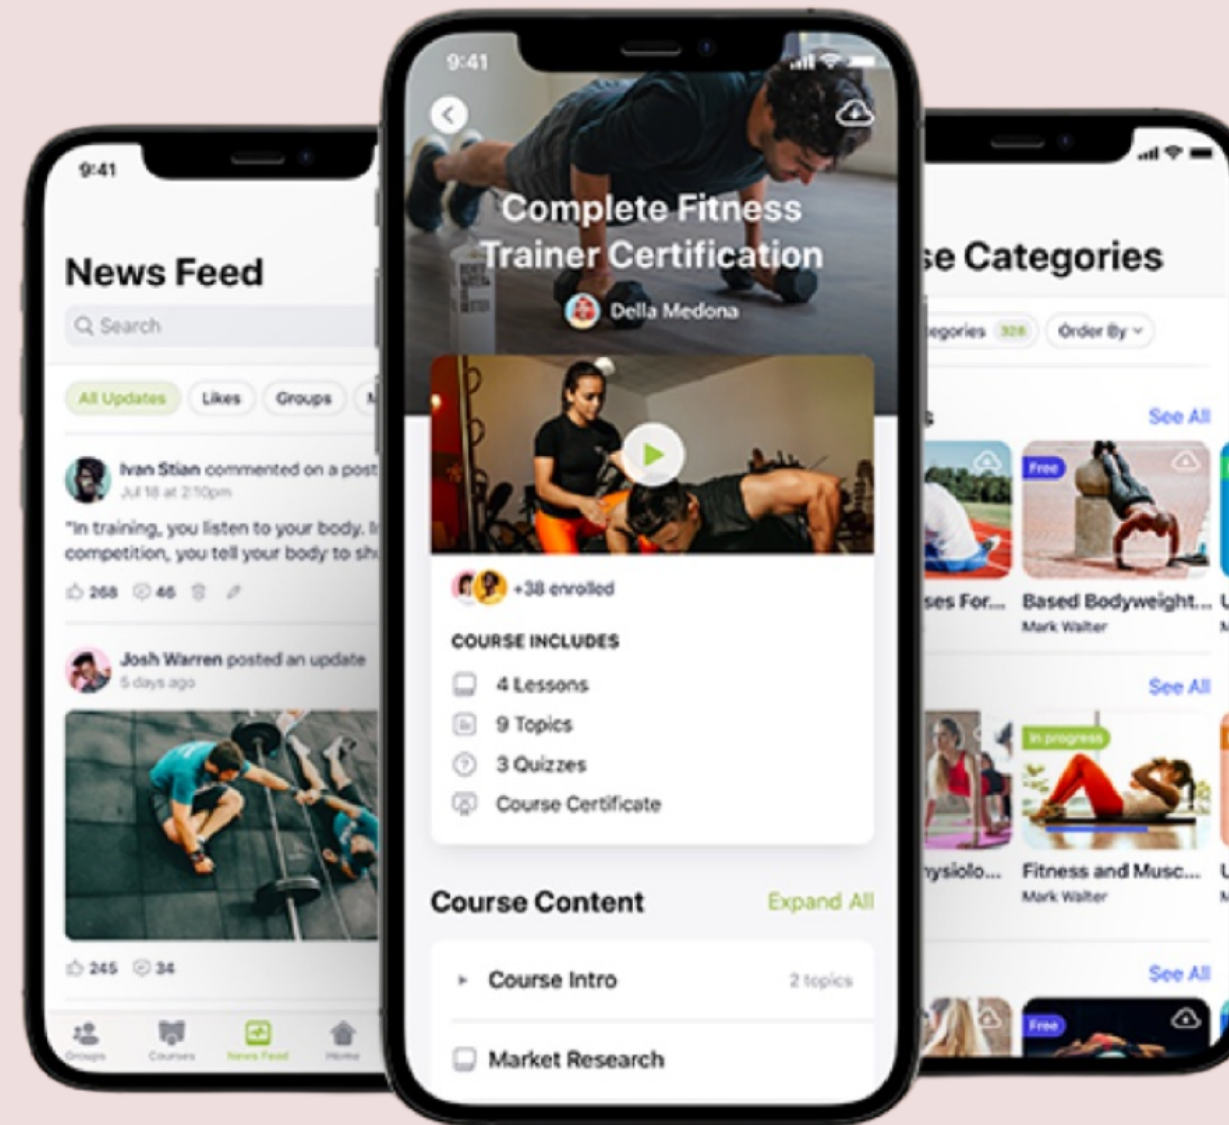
9:41

News Feed

Search

All Updates Likes Groups

Ivan Stian commented on a post
Jul 18 at 2:10pm

"In training, you listen to your body. In competition, you tell your body to sh

268 46

Josh Warren posted an update
5 days ago

245 34

Groups Courses News Feed Home

9:41

Complete Fitness Trainer Certification

Della Medona

+38 enrolled

COURSE INCLUDES

4 Lessons

9 Topics

3 Quizzes

Course Certificate

Course Content

Expand All

Course Intro

2 topics

Market Research

se Categories

egories 328

Order By

See All

Free

ses For...

Based Bodyweight...

Mark Walter

See All

In progress

ysiolo...

Fitness and Musc...

Mark Walter

See All

Free